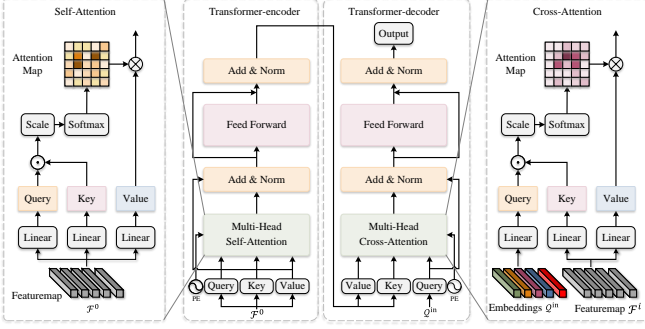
Self-Attention

Attention Map

Scale

Softmax

Query

Key

Value

Linear

Linear

Linear

Featuremap $\mathcal{F}^0$

Transformer-encoder

Add & Norm

Feed Forward

Add & Norm

Multi-Head Self-Attention

PE

Query

Key

Value

$\mathcal{F}^0$

Transformer-decoder

Output

Add & Norm

Feed Forward

Add & Norm

Multi-Head Cross-Attention

Value

Key

Query

PE

$\mathcal{Q}^{in}$

Cross-Attention

Attention Map

Scale

Softmax

Query

Key

Value

Linear

Linear

Linear

Embeddings $\mathcal{Q}^{in}$

Featuremap $\mathcal{F}^i$